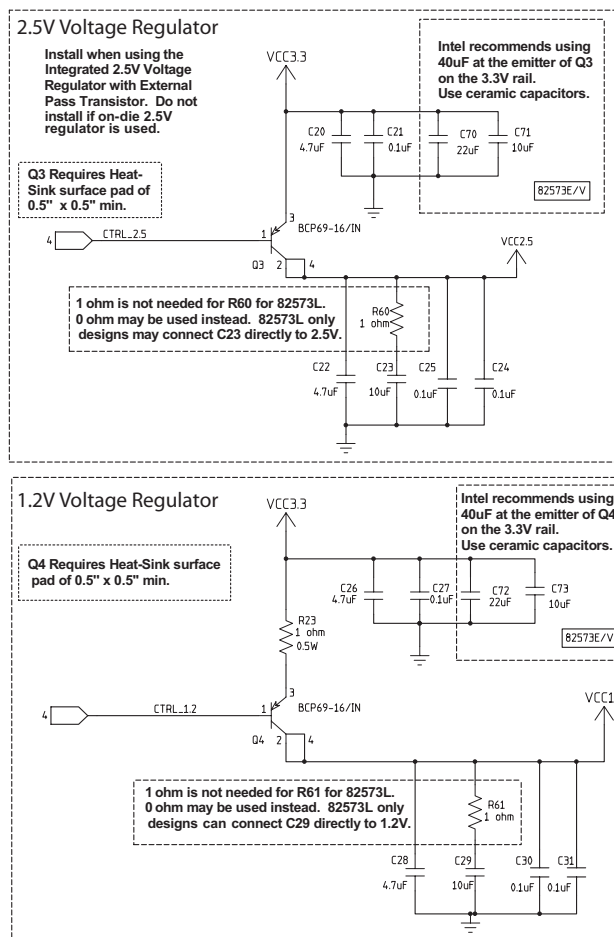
2.5V Voltage Regulator

Install when using the Integrated 2.5V Voltage Regulator with External Pass Transistor. Do not install if on-die 2.5V regulator is used.

VCC3.3

Intel recommends using 40uF at the emitter of Q3 on the 3.3V rail. Use ceramic capacitors.

C20 4.7uF
C21 0.1uF
C70 22uF
C71 10uF

82573E/V

Q3 Requires Heat-Sink surface pad of 0.5" x 0.5" min.

4
CTRL_2.5
1
3
BCP69-16/IN
Q3
2
4
VCC2.5

1 ohm is not needed for R60 for 82573L. 0 ohm may be used instead. 82573L only designs may connect C23 directly to 2.5V.

R60 1 ohm

C22 4.7uF
C23 10uF
C25 0.1uF
C24 0.1uF

1.2V Voltage Regulator

VCC3.3

Intel recommends using 40uF at the emitter of Q4 on the 3.3V rail. Use ceramic capacitors.

Q4 Requires Heat-Sink surface pad of 0.5" x 0.5" min.

C26 4.7uF
C27 0.1uF
C72 22uF
C73 10uF

82573E/V

R23 1 ohm 0.5W

4
CTRL_1.2
1
3
BCP69-16/IN
Q4
2
4
VCC1

1 ohm is not needed for R61 for 82573L. 0 ohm may be used instead. 82573L only designs can connect C29 directly to 1.2V.

R61 1 ohm

C28 4.7uF
C29 10uF
C30 0.1uF
C31 0.1uF